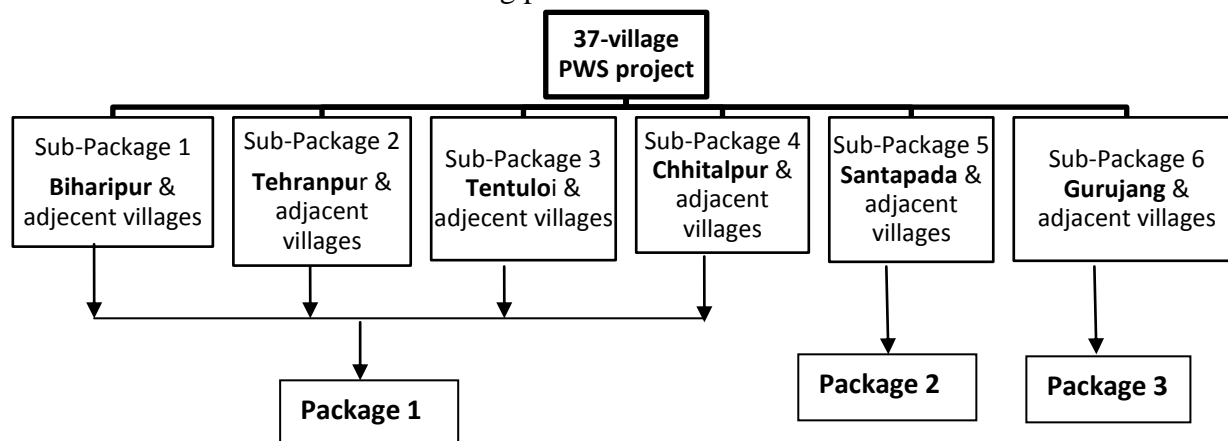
37-village PWS project

Sub-Package 1 **Biharipur** & adjecent villages

Sub-Package 2 **Tehranpu**r & adjacent villages

Sub-Package 3 **Tentulo**i & adjecent villages

Sub-Package 4 **Chhitalpur** & adjacent villages

Sub-Package 5 **Santapada** & adjacent villages

Sub-Package 6 **Gurujang** & adjecent villages

Package 1

Package 2

Package 3